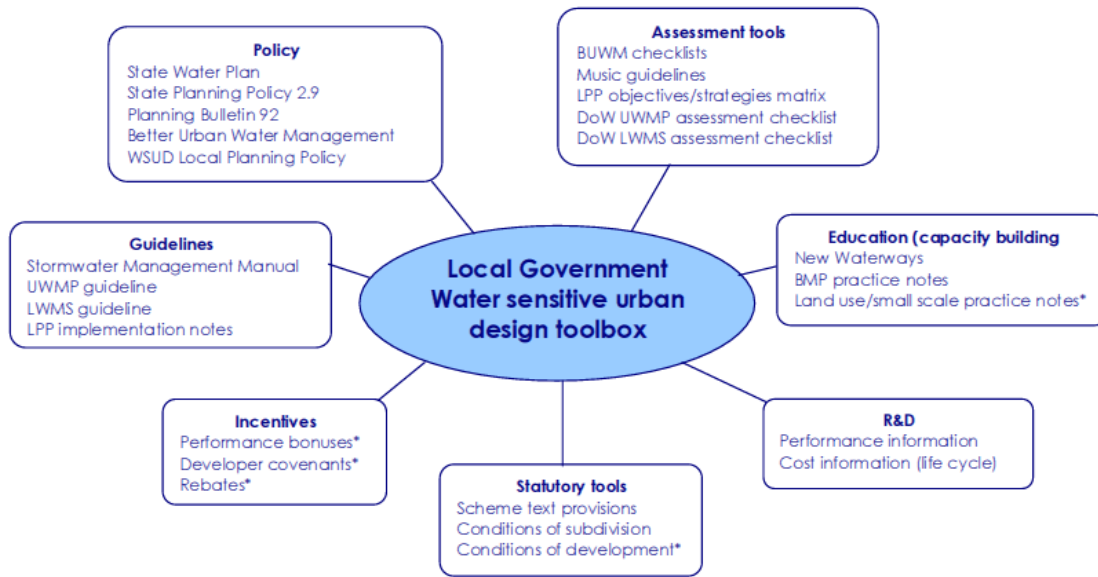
Policy
State Water Plan
State Planning Policy 2.9
Planning Bulletin 92
Better Urban Water Management
WSUD Local Planning Policy

Assessment tools
BUWM checklists
Music guidelines
LPP objectives/strategies matrix
DoW UWMP assessment checklist
DoW LWMS assessment checklist

Guidelines
Stormwater Management Manual
UWMP guideline
LWMS guideline
LPP implementation notes

Local Government Water sensitive urban design toolbox

Education (capacity building
New Waterways
BMP practice notes
Land use/small scale practice notes*

Incentives
Performance bonuses*
Developer covenants*
Rebates*

R&D
Performance information
Cost information (life cycle)

Statutory tools
Scheme text provisions
Conditions of subdivision
Conditions of development*